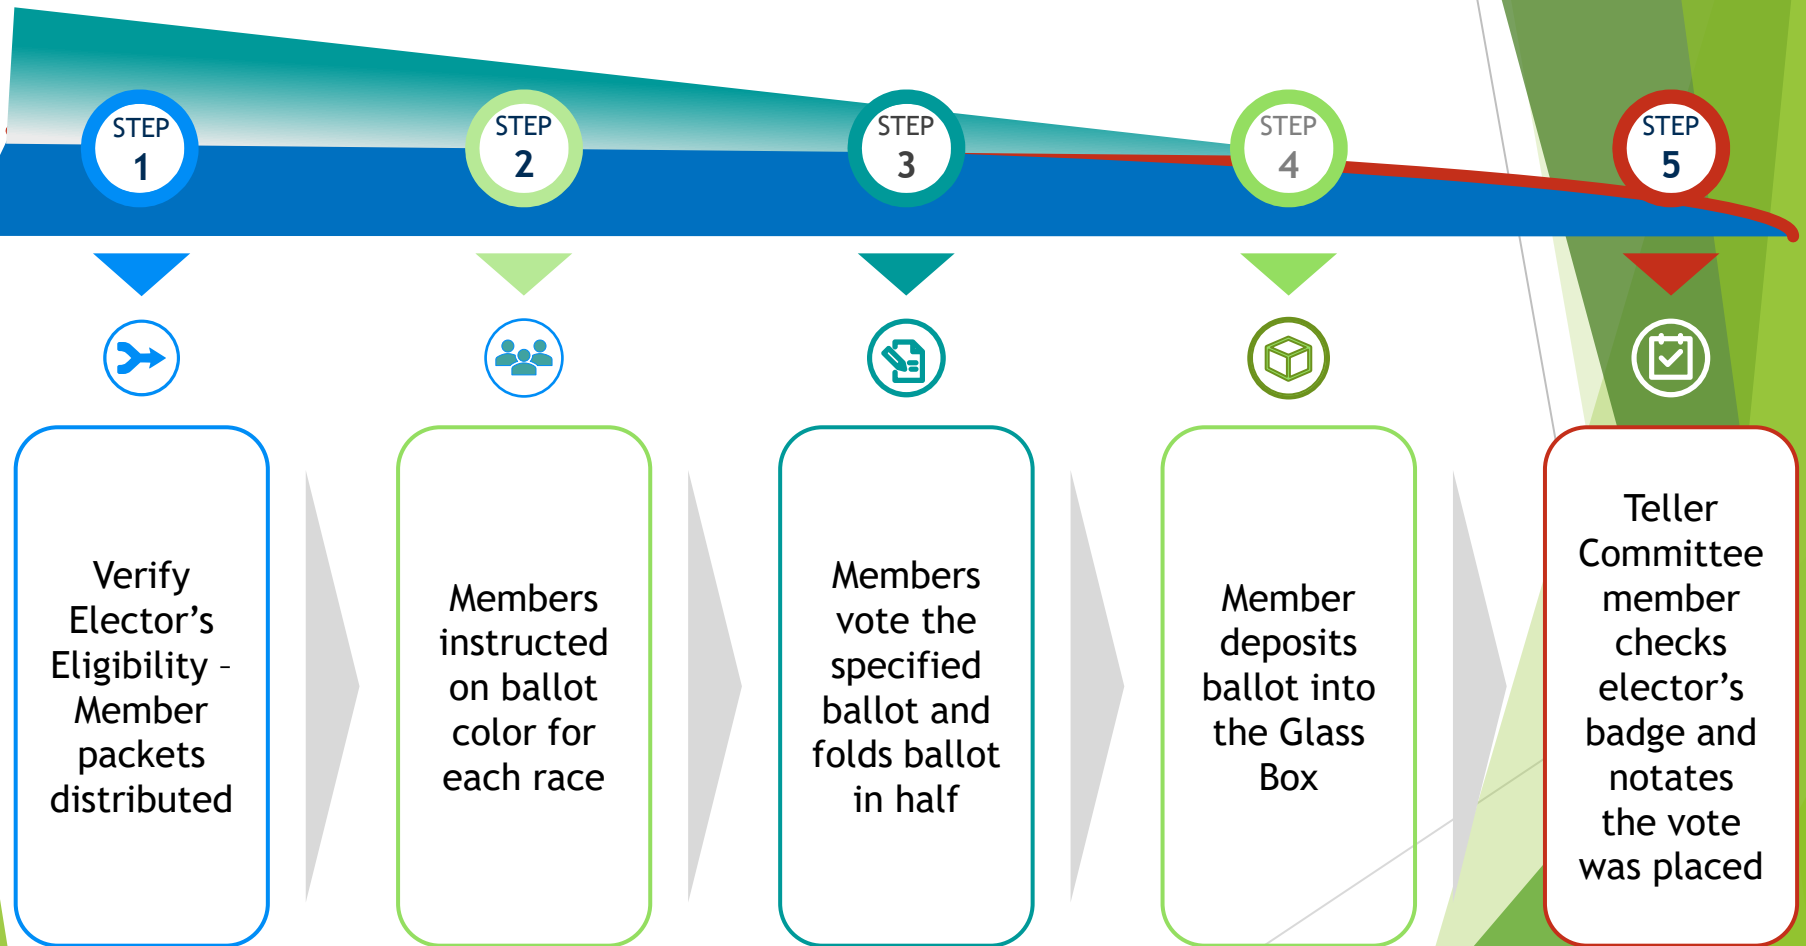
STEP 1

STEP 2

STEP 3

STEP 4

STEP 5

Verify Elector’s Eligibility – Member packets distributed

Members instructed on ballot color for each race

Members vote the specified ballot and folds ballot in half

Member deposits ballot into the Glass Box

Teller Committee member checks elector’s badge and notates the vote was placed